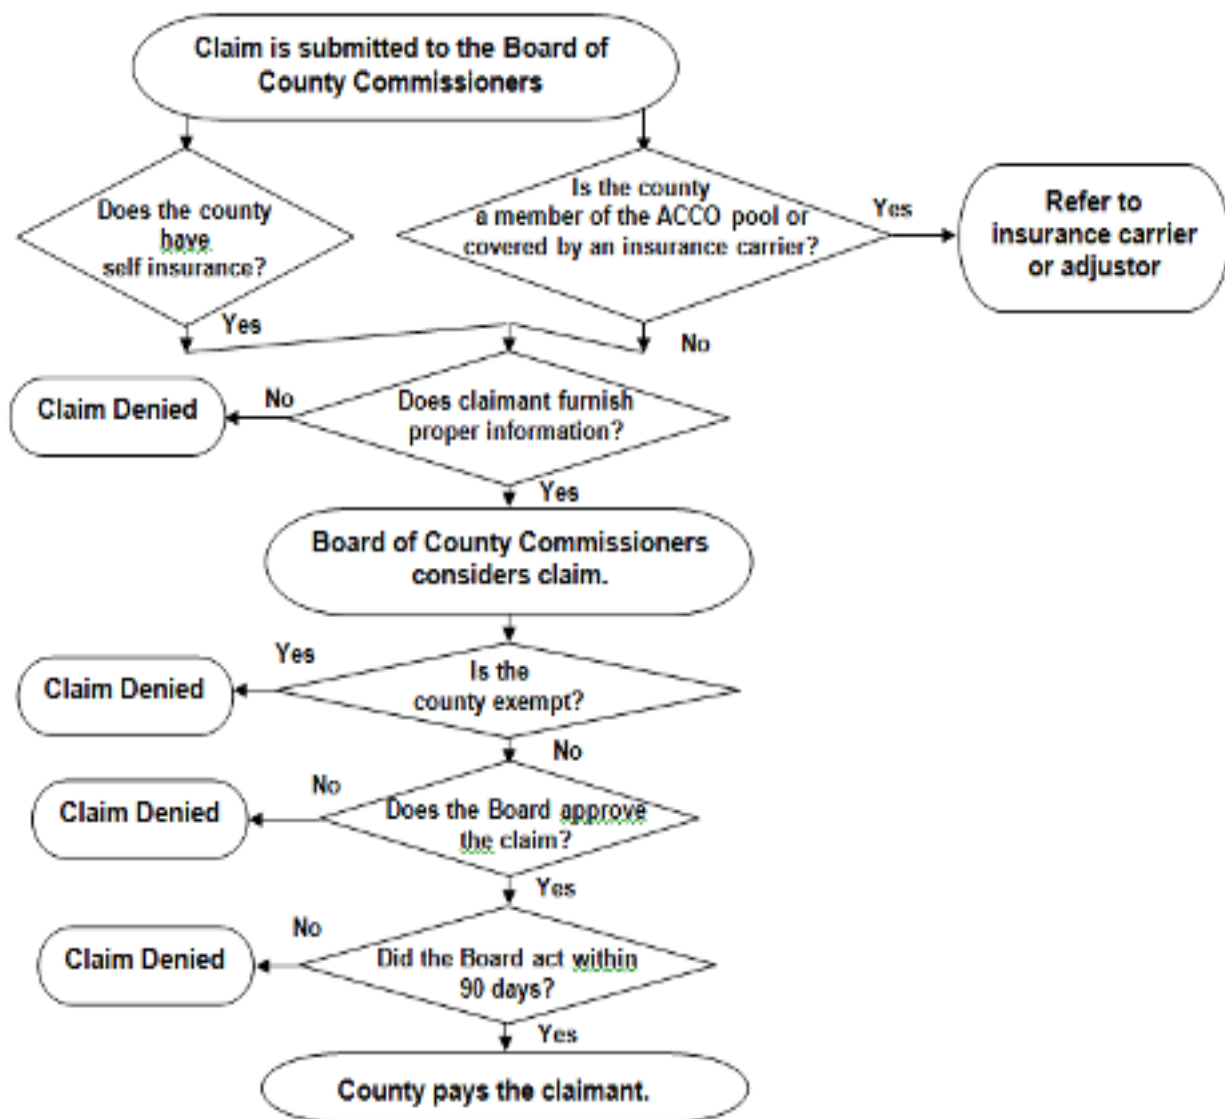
Claim is submitted to the Board of County Commissioners

Does the county have self insurance?

Is the county a member of the ACCO pool or covered by an insurance carrier?

Yes

Refer to insurance carrier or adjustor

Yes

No

Claim Denied

No

Does claimant furnish proper information?

Yes

Board of County Commissioners considers claim.

Yes

Claim Denied

Is the county exempt?

No

No

Claim Denied

Does the Board approve the claim?

Yes

No

Claim Denied

Did the Board act within 90 days?

Yes

County pays the claimant.